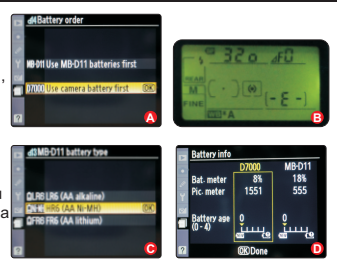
d4 Battery order

MB-D11 Use MB-D11 batteries first

D7000 Use camera battery first OK

A

32o f0

[-] [-E-]

B

d3 MB-D11 battery type

LR6 LR6 (AA alkaline)

HR6 HR6 (AA Ni-MH) OK

FR6 FR6 (AA lithium)

C

Battery info

| | D7000 | MB-D11 |
|---|---|---|
| Bat. meter | 8% | 18% |
| Pic. meter | 1551 | 555 |
| Battery age (0 - 4) | 0 | 0 |

OK Done

D